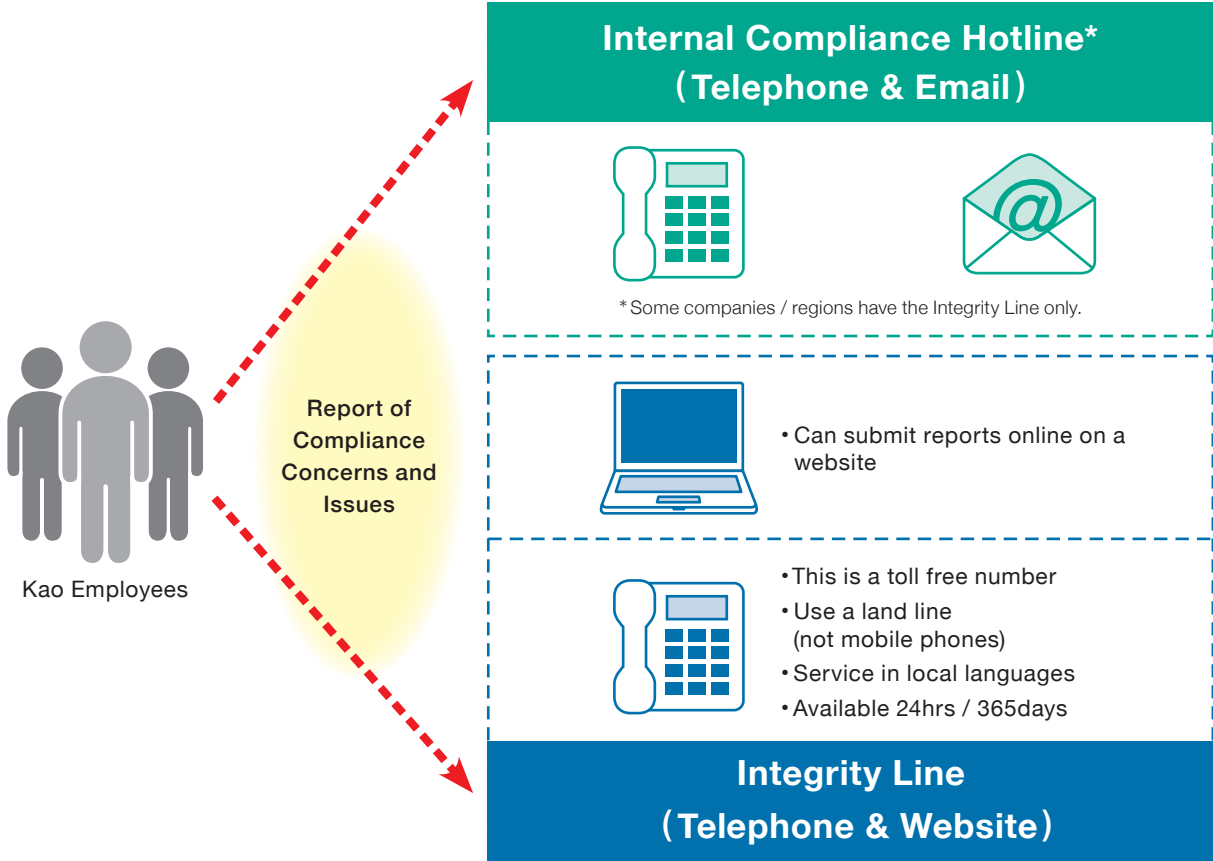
Kao Employees

Report of Compliance Concerns and Issues

Internal Compliance Hotline*
(Telephone & Email)

* Some companies / regions have the Integrity Line only.

• Can submit reports online on a website

• This is a toll free number
• Use a land line (not mobile phones)
• Service in local languages
• Available 24hrs / 365days

Integrity Line
(Telephone & Website)